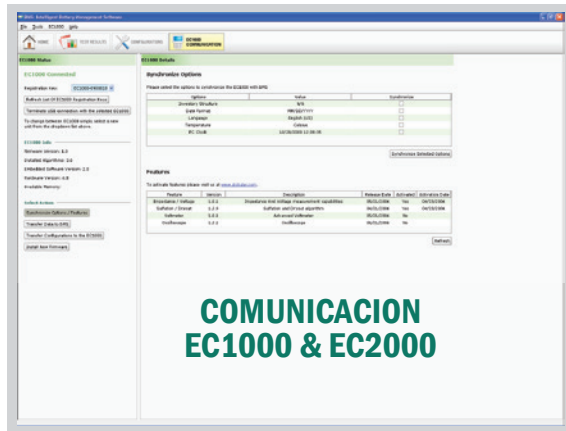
IBMS Intelligent Battery Management Software

File Tools EC1000 Help

HOME TEST RESULTS CONFIGURATIONS EC1000 COMMUNICATION

EC1000 Status

EC1000 Connected

Registration Key: EC1000-000810

Refresh List Of EC1000 Registration Keys

Terminate USB connection with the selected EC1000

To change between EC1000 simply select a new unit from the dropdown list above.

EC1000 Info

Firmware Version: 2.0

Installed Algorithms: 3.0

Embedded Software Version: 2.3

Hardware Version: 4.0

Available Memory:

Select Action

Synchronize Options / Features

Transfer Data to IBMS

Transfer Configurations to the EC1000

Install New Firmware

EC1000 Details

Synchronize Options

Please select the options to synchronize the EC1000 with IBMS

| Options | Value | Synchronize |
|---|---|---|
| Directory Structure | N/A | |
| Date Format | MM/DD/YYYY | |
| Language | English (US) | |
| Temperature | Celsius | |
| RTC Clock | 10/26/2006 11:08:35 | |

Synchronize Selected Options

Features

To activate features please visit us at www.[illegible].com.

| Feature | Version | Description | Release Date | Activated | Activated Date |
|---|---|---|---|---|---|
| Impedance / Voltage | 1.2.3 | Impedance And Voltage Measurement capabilities | 05/01/2006 | Yes | 04/15/2006 |
| Sulfation / Unisul | 1.2.4 | Sulfation and Unisul algorithm | 06/01/2006 | Yes | 04/15/2006 |
| Voltmeter | 1.2.5 | Advanced Voltmeter | 06/01/2006 | No | |
| Oscilloscope | 1.2.1 | Oscilloscope | 05/01/2006 | No | |

Refresh

COMUNICACION
EC1000 & EC2000